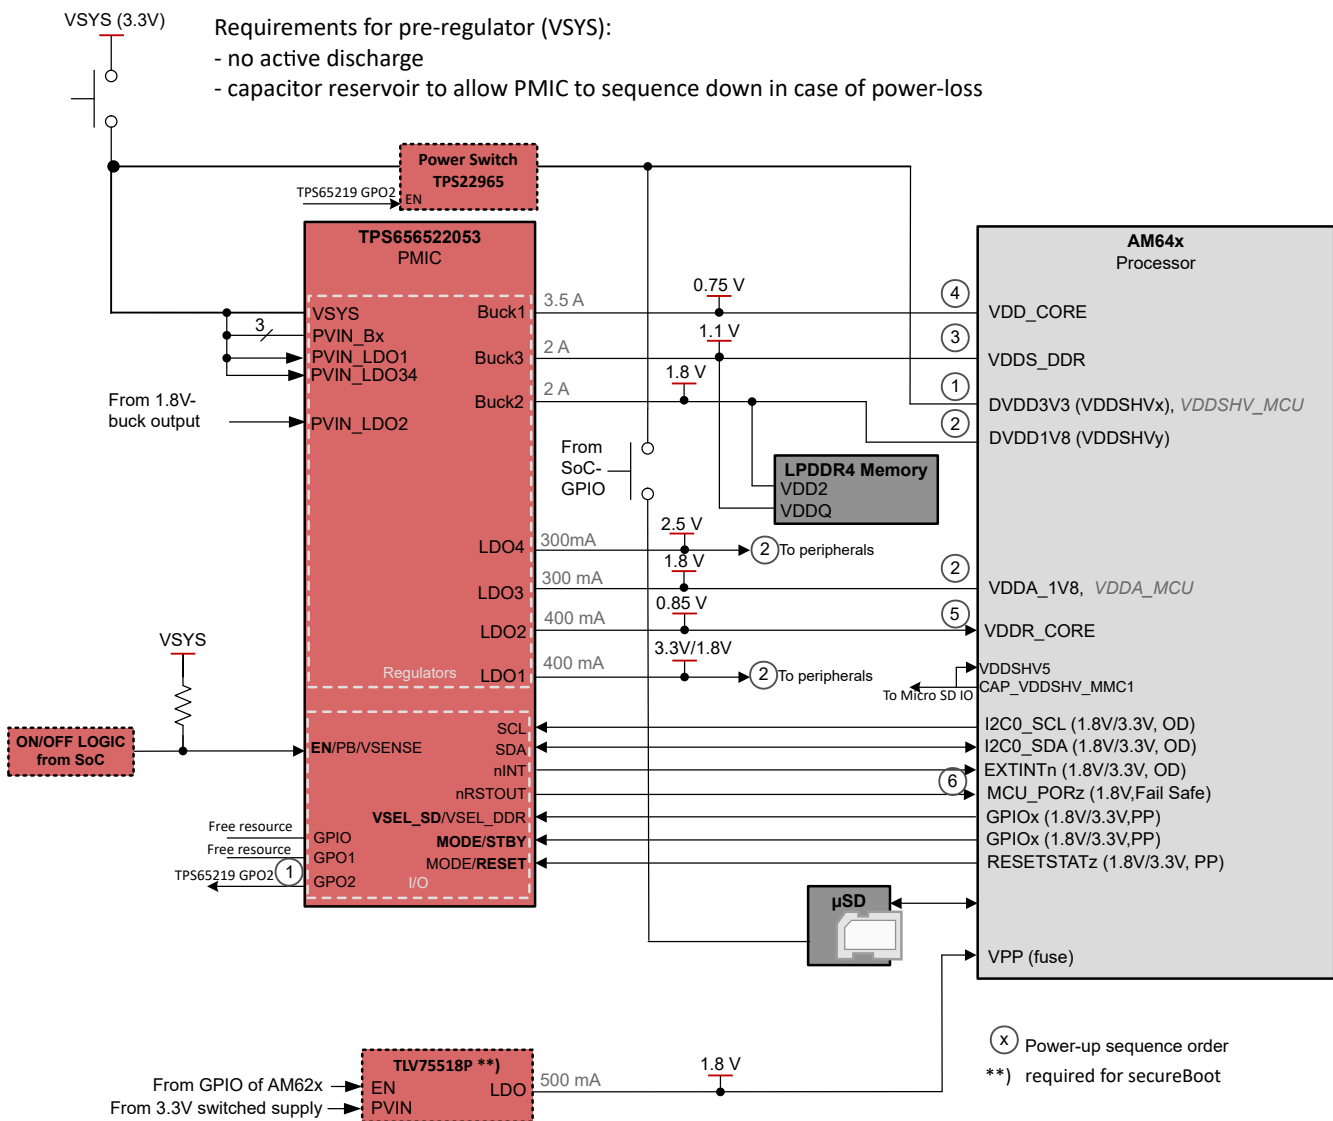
VSYS (3.3V)

Requirements for pre-regulator (VSYS):
- no active discharge
- capacitor reservoir to allow PMIC to sequence down in case of power-loss

Power Switch
TPS22965
TPS65219 GPO2
EN

TPS656522053
PMIC

VSYS
3
PVIN_Bx
PVIN_LDO1
PVIN_LDO34
From 1.8V-buck output
PVIN_LDO2

Buck1
Buck3
Buck2
3.5 A
2 A
2 A
0.75 V
1.1 V
1.8 V

AM64x
Processor

4 VDD_CORE
3 VDDS_DDR
1 DVDD3V3 (VDDSHVx), VDDSHV_MCU
2 DVDD1V8 (VDDSHVy)

From SoC-GPIO

LPDDR4 Memory
VDD2
VDDQ

LDO4
300mA
2.5 V
2 To peripherals
1.8 V
LDO3
300 mA
2 VDDA_1V8, VDDA_MCU
0.85 V
LDO2
400 mA
5 VDDR_CORE
3.3V/1.8V
Regulators
LDO1
400 mA
2 To peripherals
VDDSHV5
CAP_VDDSHV_MMC1
To Micro SD IO

VSYS

ON/OFF LOGIC from SoC
EN/PB/VSENSE
SCL
SDA
nINT
nRSTOUT
VSEL_SD/VSEL_DDR
Free resource
GPIO
MODE/STBY
Free resource
GPO1
MODE/RESET
TPS65219 GPO2
1
GPO2
I/O

I2C0_SCL (1.8V/3.3V, OD)
I2C0_SDA (1.8V/3.3V, OD)
6 EXTINTn (1.8V/3.3V, OD)
MCU_PORz (1.8V,Fail Safe)
GPIOx (1.8V/3.3V,PP)
GPIOx (1.8V/3.3V,PP)
RESETSTATz (1.8V/3.3V, PP)

µSD

VPP (fuse)

TLV75518P **)
From GPIO of AM62x
EN
LDO
From 3.3V switched supply
PVIN
500 mA
1.8 V

x Power-up sequence order
**) required for secureBoot